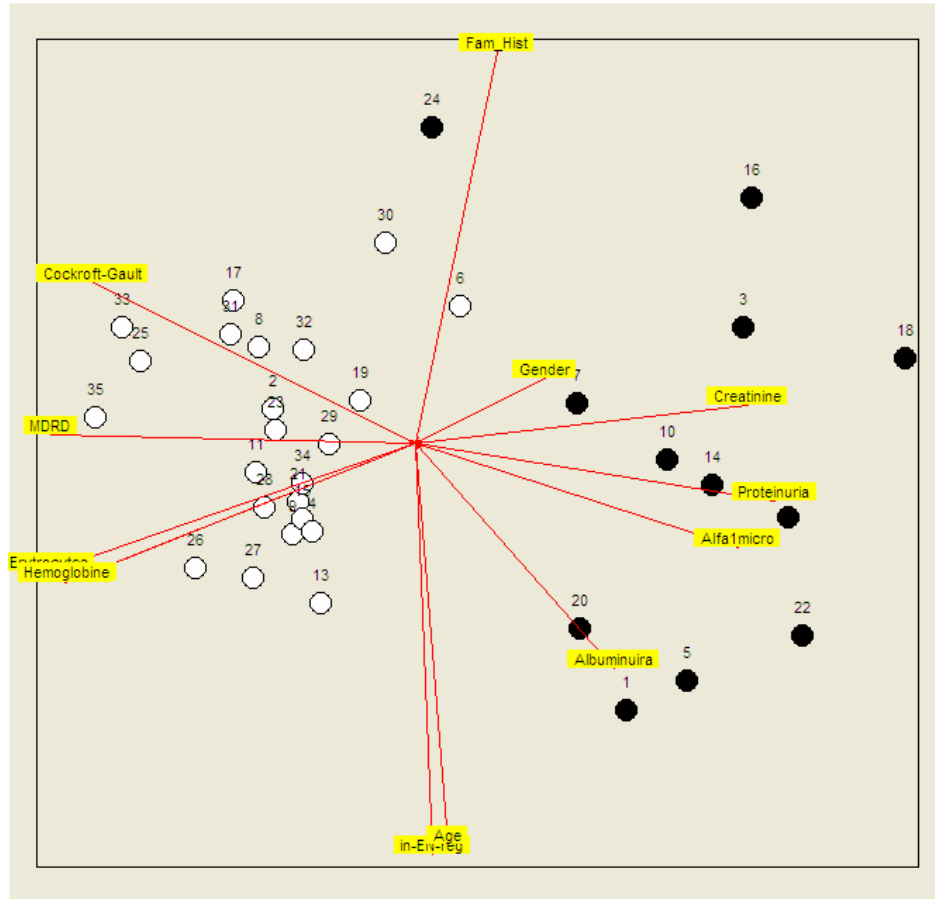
Fam_Hist
24
16
30
Cockroft-Gault
17
6
3
18
33
31
8
32
25
Gender
7
19
Creatinine
35
2
23
MDRD
29
10
14
11
34
21
Proteinuria
28
15
4
9
Alfa1micro
Erytrocytes
Hemoglobine
26
27
13
20
22
Albuminuira
5
1
Age
in-EN-reg